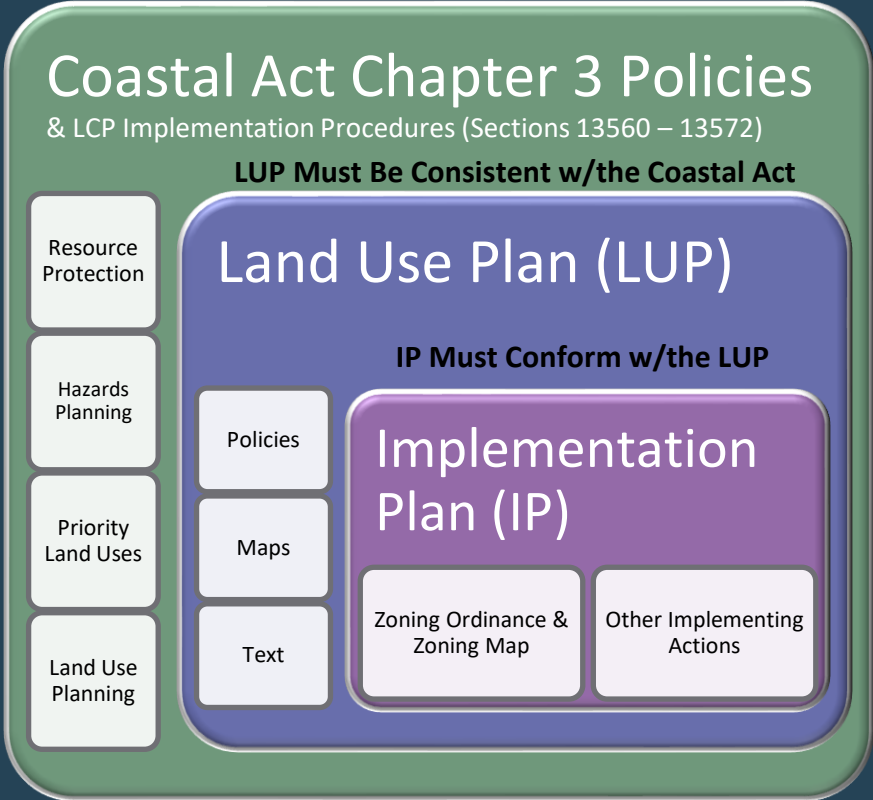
Coastal Act Chapter 3 Policies
& LCP Implementation Procedures (Sections 13560 – 13572)

LUP Must Be Consistent w/the Coastal Act

Resource Protection

Hazards Planning

Priority Land Uses

Land Use Planning

Land Use Plan (LUP)

IP Must Conform w/the LUP

Policies

Maps

Text

Implementation Plan (IP)

Zoning Ordinance & Zoning Map

Other Implementing Actions